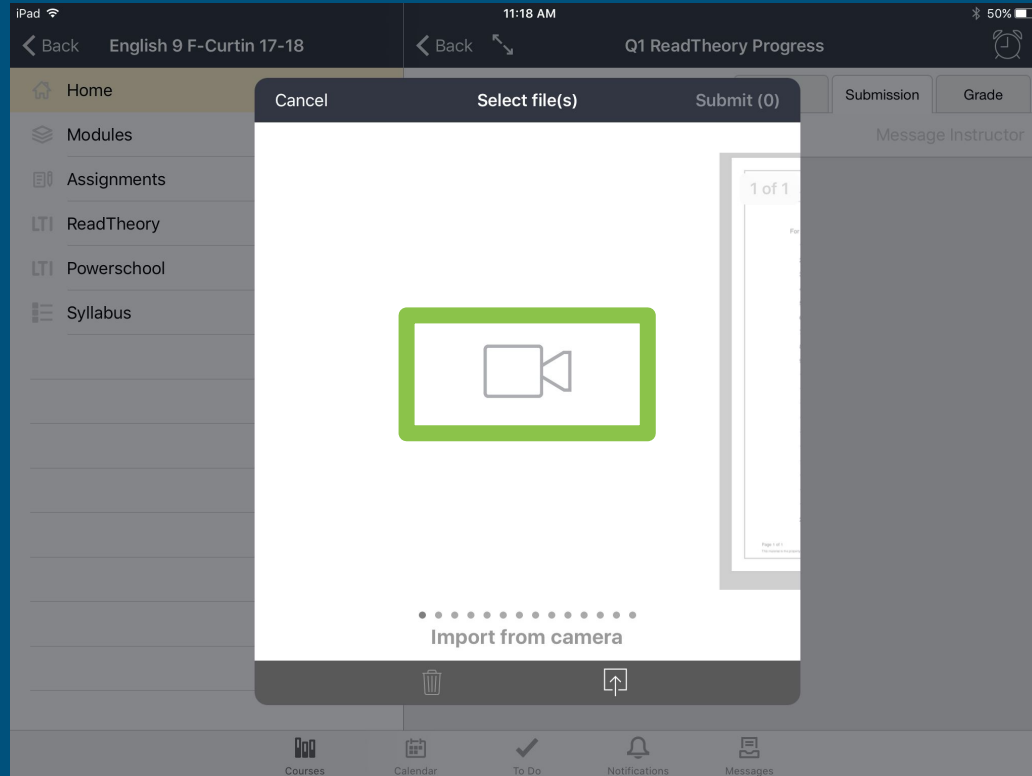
iPad

11:18 AM

50%

Back

English 9 F-Curtin 17-18

Back

Q1 ReadTheory Progress

Home

Modules

Assignments

LTI ReadTheory

LTI Powerschool

Syllabus

Submission

Grade

Message Instructor

Cancel

Select file(s)

Submit (0)

1 of 1

Import from camera

Courses

Calendar

To Do

Notifications

Messages